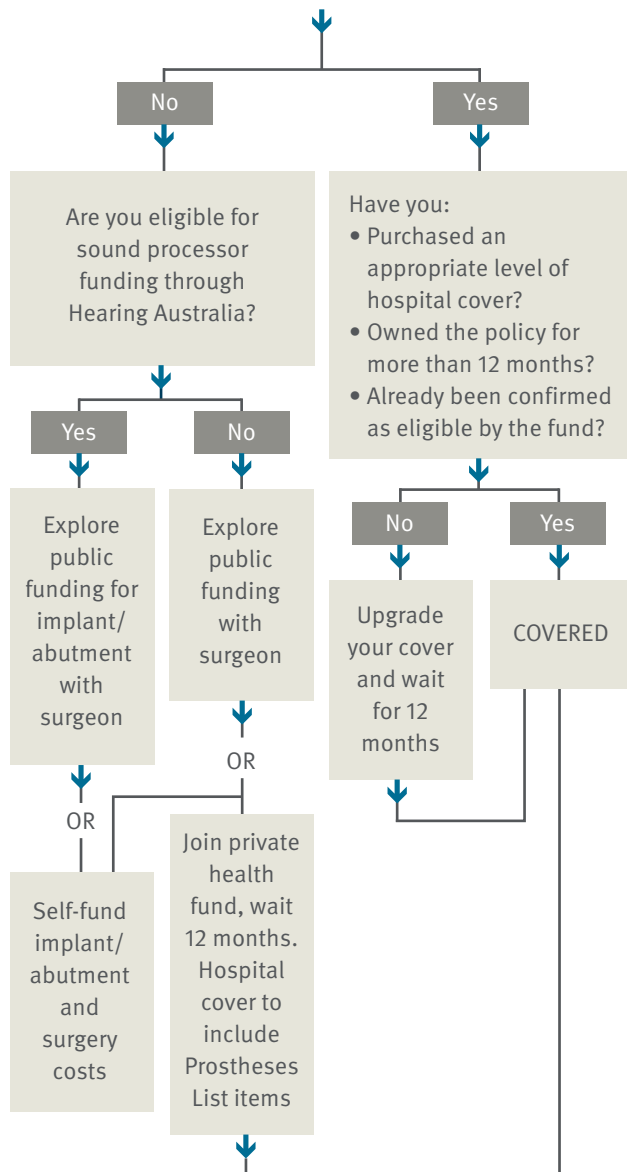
No

Yes

Are you eligible for sound processor funding through Hearing Australia?

Have you:
• Purchased an appropriate level of hospital cover?
• Owned the policy for more than 12 months?
• Already been confirmed as eligible by the fund?

Yes

No

Explore public funding for implant/ abutment with surgeon

Explore public funding with surgeon

No

Yes

Upgrade your cover and wait for 12 months

COVERED

OR

OR

Self-fund implant/ abutment and surgery costs

Join private health fund, wait 12 months. Hospital cover to include Prostheses List items